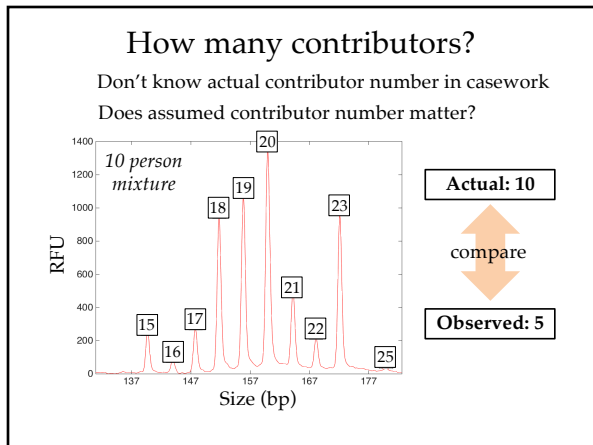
How many contributors?

Don’t know actual contributor number in casework

Does assumed contributor number matter?

1400
1200
1000
800
600
400
200
0

RFU

10 person mixture

15
16
17
18
19
20
21
22
23
25

137
147
157
167
177

Size (bp)

Actual: 10

compare

Observed: 5